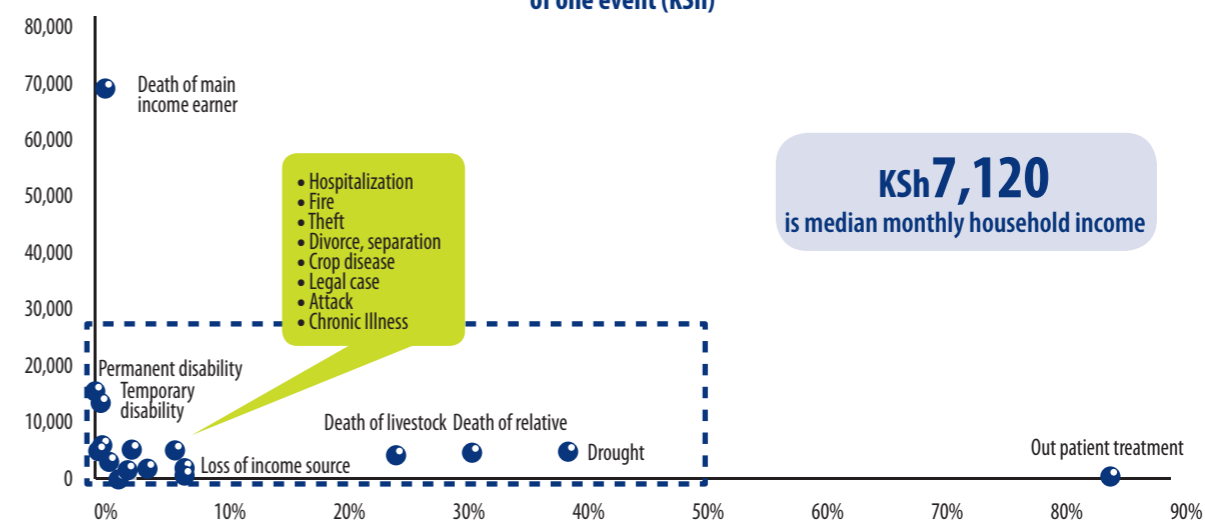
of one event (KSh)

80,000
70,000
60,000
50,000
40,000
30,000
20,000
10,000
0

0% 10% 20% 30% 40% 50% 60% 70% 80% 90%

Death of main income earner

• Hospitalization
• Fire
• Theft
• Divorce, separation
• Crop disease
• Legal case
• Attack
• Chronic Illness

KSh7,120
is median monthly household income

Permanent disability
Temporary disability
Death of livestock
Death of relative
Drought
Loss of income source
Out patient treatment